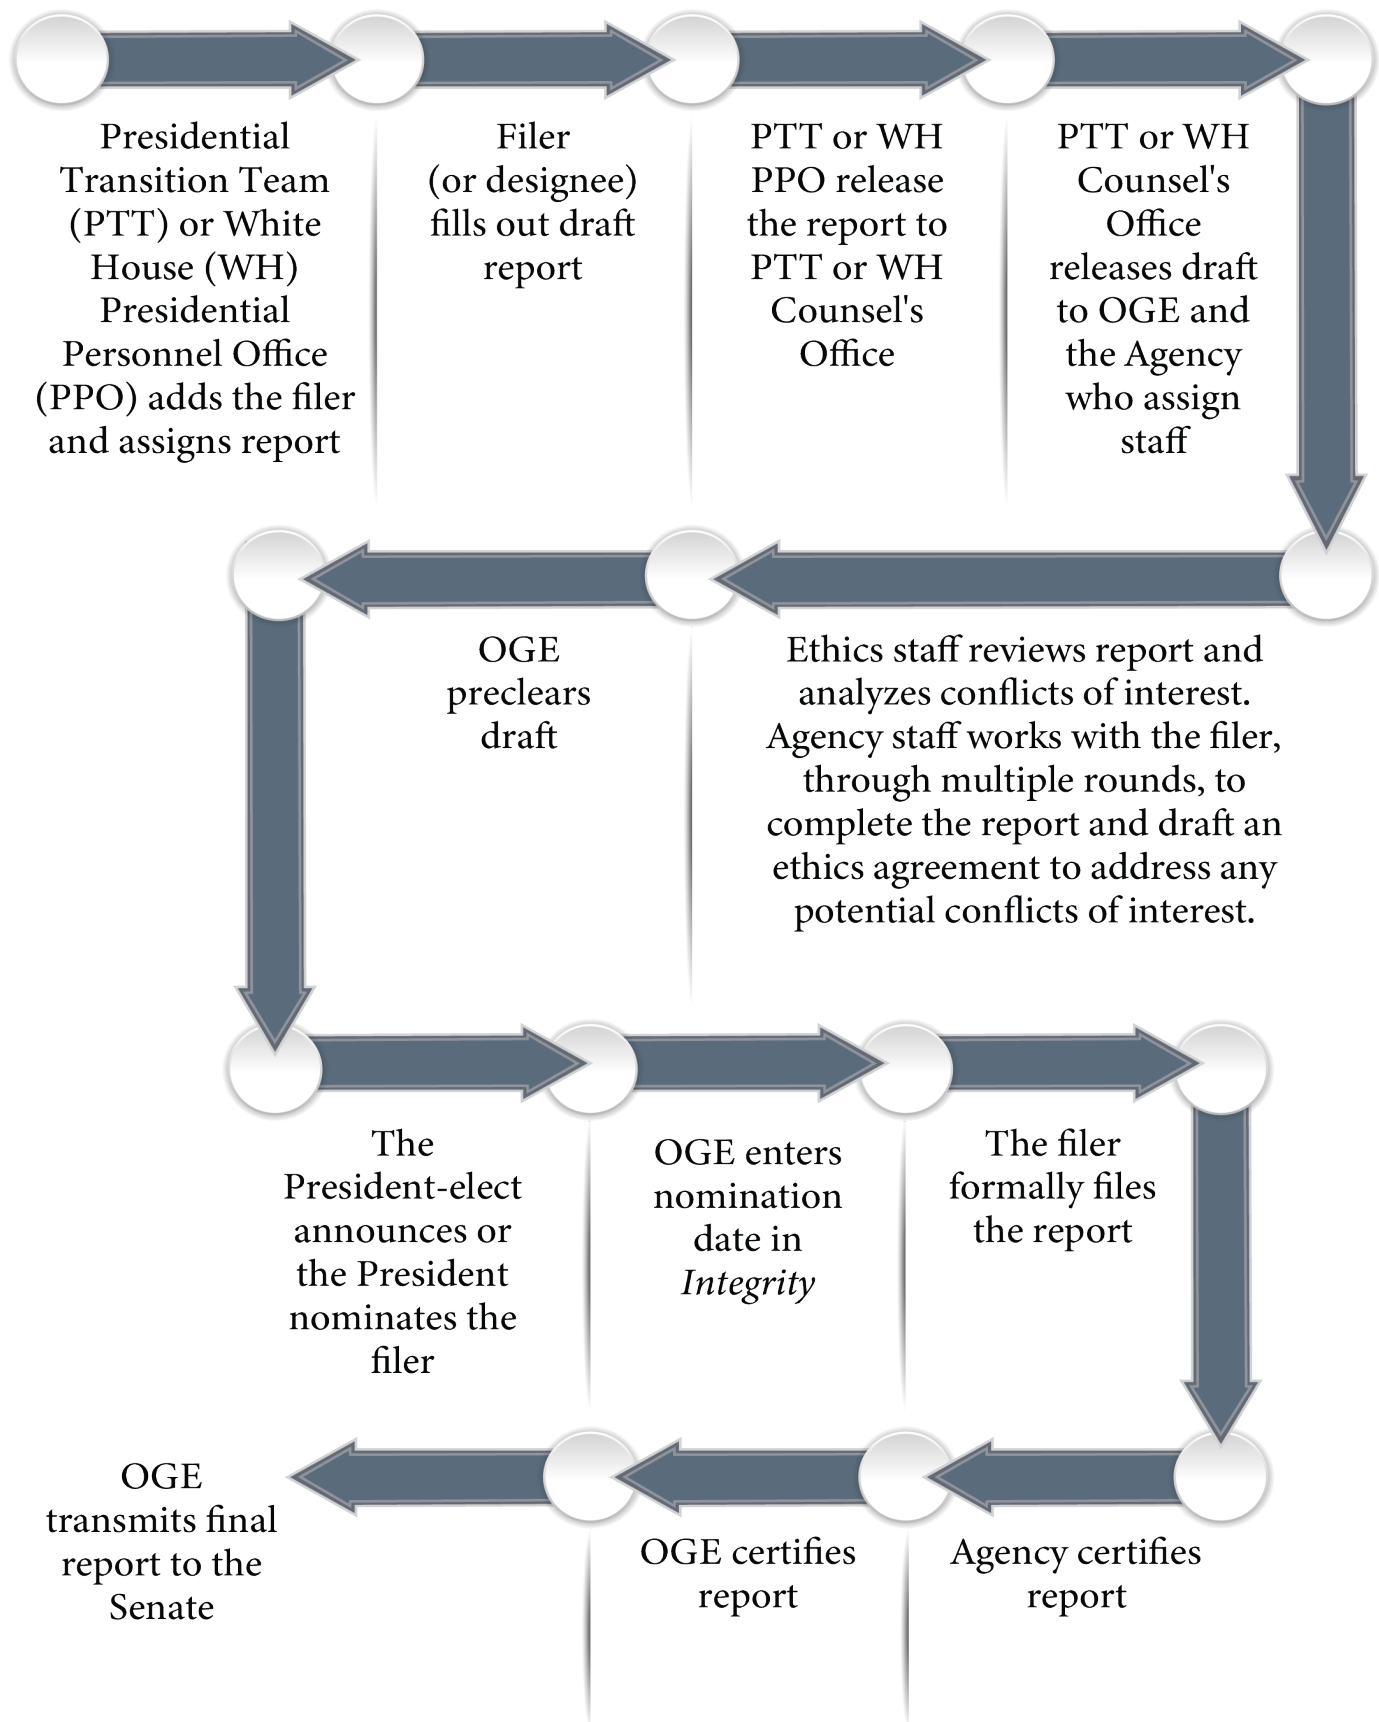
Presidential Transition Team (PTT) or White House (WH) Presidential Personnel Office (PPO) adds the filer and assigns report

Filer (or designee) fills out draft report

PTT or WH PPO release the report to PTT or WH Counsel's Office

PTT or WH Counsel's Office releases draft to OGE and the Agency who assign staff

Ethics staff reviews report and analyzes conflicts of interest. Agency staff works with the filer, through multiple rounds, to complete the report and draft an ethics agreement to address any potential conflicts of interest.

OGE preclears draft

The President-elect announces or the President nominates the filer

OGE enters nomination date in *Integrity*

The filer formally files the report

Agency certifies report

OGE certifies report

OGE transmits final report to the Senate